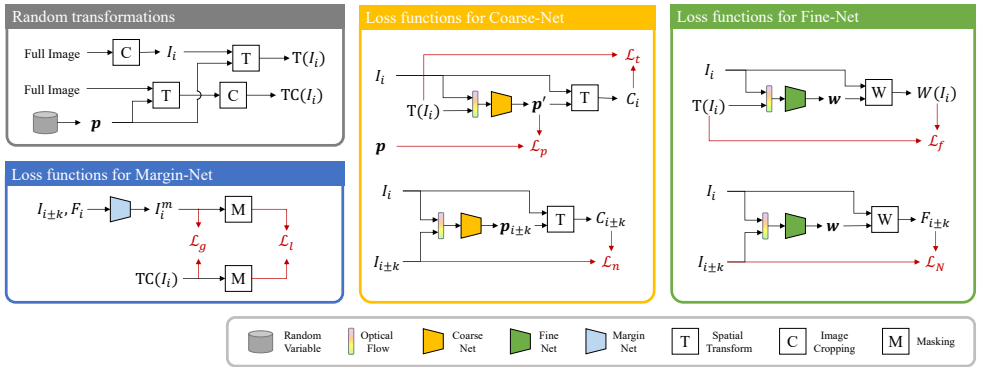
Random transformations

Full Image C $I_i$ T $\mathrm{T}(I_i)$

Full Image T C $\mathrm{TC}(I_i)$

$\boldsymbol{p}$

Loss functions for Margin-Net

$I_{i\pm k}, F_i$ $I_i^m$ M

$\mathcal{L}_g$ $\mathcal{L}_l$

$\mathrm{TC}(I_i)$ M

Loss functions for Coarse-Net

$\mathcal{L}_t$

$I_i$

$\mathrm{T}(I_i)$ $\boldsymbol{p}'$ T $C_i$

$\boldsymbol{p}$ $\mathcal{L}_p$

$I_i$

$\boldsymbol{p}_{i\pm k}$ T $C_{i\pm k}$

$I_{i\pm k}$ $\mathcal{L}_n$

Loss functions for Fine-Net

$I_i$

$\mathrm{T}(I_i)$ $\boldsymbol{w}$ W $W(I_i)$

$\mathcal{L}_f$

$I_i$

$\boldsymbol{w}$ W $F_{i\pm k}$

$I_{i\pm k}$ $\mathcal{L}_N$

Random Variable

Optical Flow

Coarse Net

Fine Net

Margin Net

T Spatial Transform

C Image Cropping

M Masking